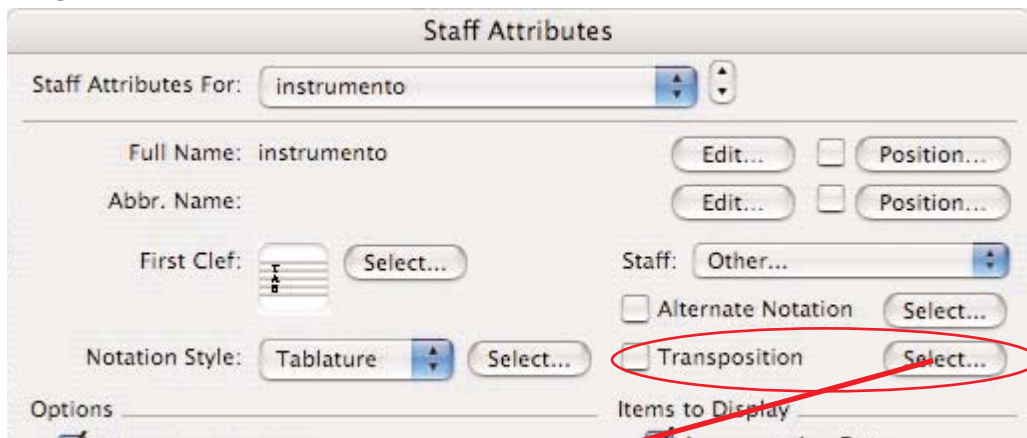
Staff Attributes

Staff Attributes For: instrumento

Full Name: instrumento
Edit...
Position...

Abbr. Name:
Edit...
Position...

First Clef:
TAB
Select...

Staff: Other...

Alternate Notation
Select...

Notation Style: Tablature
Select...

Transposition
Select...

Options

Items to Display